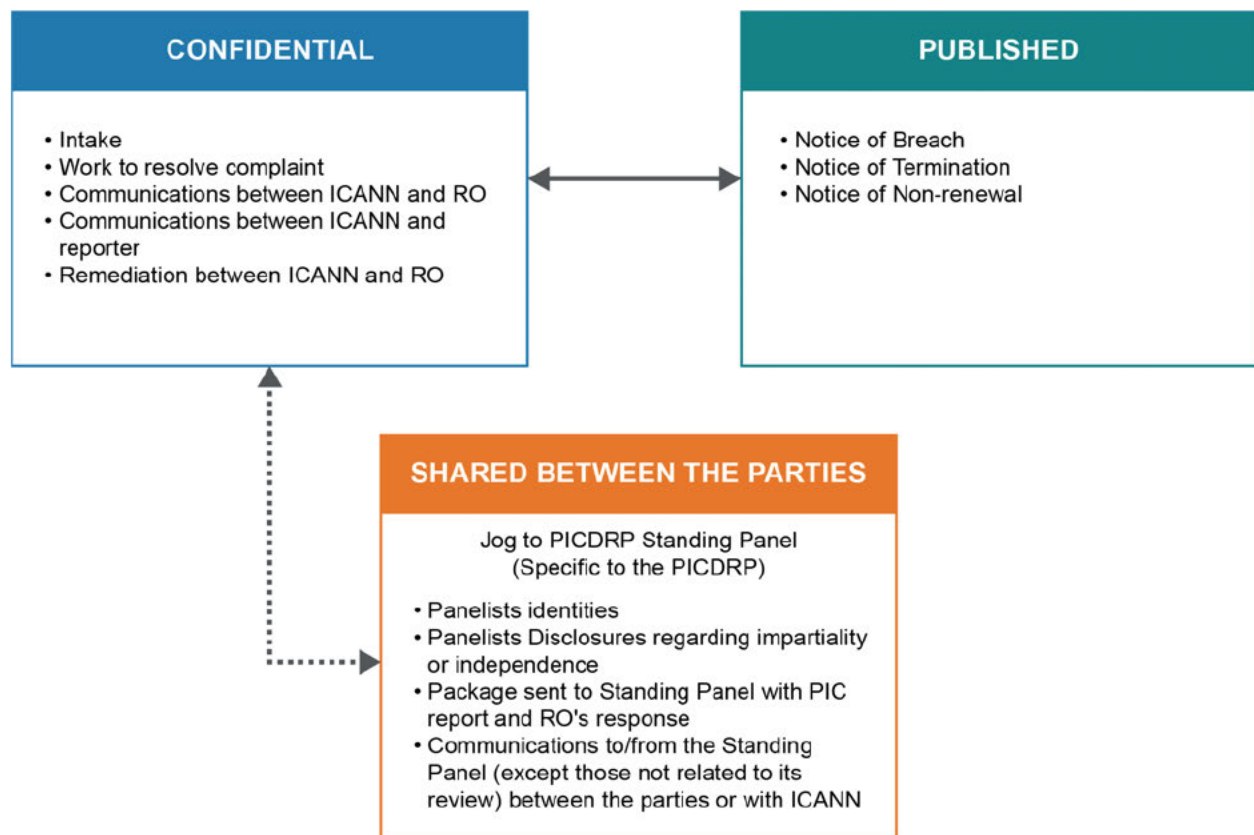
CONFIDENTIAL

• Intake
• Work to resolve complaint
• Communications between ICANN and RO
• Communications between ICANN and reporter
• Remediation between ICANN and RO

PUBLISHED

• Notice of Breach
• Notice of Termination
• Notice of Non-renewal

SHARED BETWEEN THE PARTIES

Jog to PICDRP Standing Panel
(Specific to the PICDRP)

• Panelists identities
• Panelists Disclosures regarding impartiality or independence
• Package sent to Standing Panel with PIC report and RO's response
• Communications to/from the Standing Panel (except those not related to its review) between the parties or with ICANN